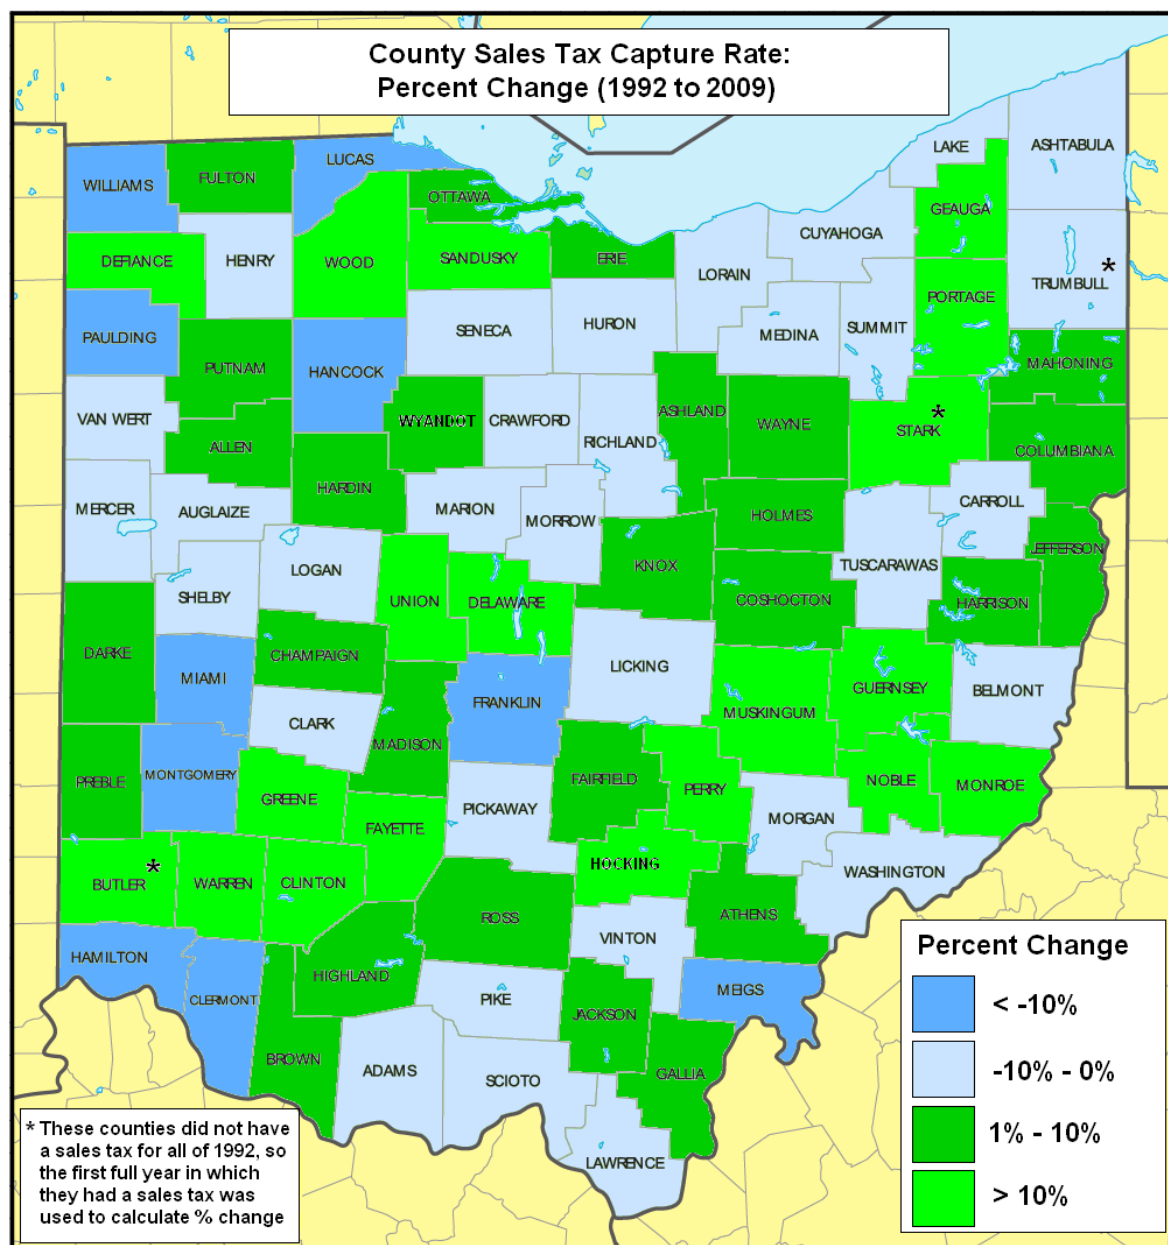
County Sales Tax Capture Rate:
Percent Change (1992 to 2009)

WILLIAMS
FULTON
LUCAS
OTTAWA
LAKE
ASHTABULA
GEAUGA
DEFIANCE
HENRY
WOOD
SANDUSKY
ERIE
CUYAHOGA
LORAIN
TRUMBULL *
PORTAGE
PAULDING
PUTNAM
HANCOCK
SENECA
HURON
MEDINA
SUMMIT
MAHONING
VAN WERT
ALLEN
WYANDOT
CRAWFORD
RICHLAND
ASHLAND
WAYNE
STARK *
COLUMBIANA
MERCER
AUGLAIZE
HARDIN
MARION
MORROW
HOLMES
CARROLL
JEFFERSON
SHELBY
LOGAN
UNION
DELAWARE
KNOX
COSHOCTON
TUSCARAWAS
HARRISON
DARKE
CHAMPAIGN
MIAMI
LICKING
FRANKLIN
MUSKINGUM
GUERNSEY
BELMONT
CLARK
MADISON
PREBLE
MONTGOMERY
GREENE
FAYETTE
PICKAWAY
FAIRFIELD
PERRY
NOBLE
MONROE
MORGAN
BUTLER *
WARREN
CLINTON
HOCKING
WASHINGTON
ROSS
ATHENS
VINTON
HAMILTON
HIGHLAND
CLERMONT
PIKE
MEIGS
JACKSON
BROWN
ADAMS
SCIOTO
GALLIA
LAWRENCE

Percent Change
< -10%
-10% - 0%
1% - 10%
> 10%

* These counties did not have a sales tax for all of 1992, so the first full year in which they had a sales tax was used to calculate % change